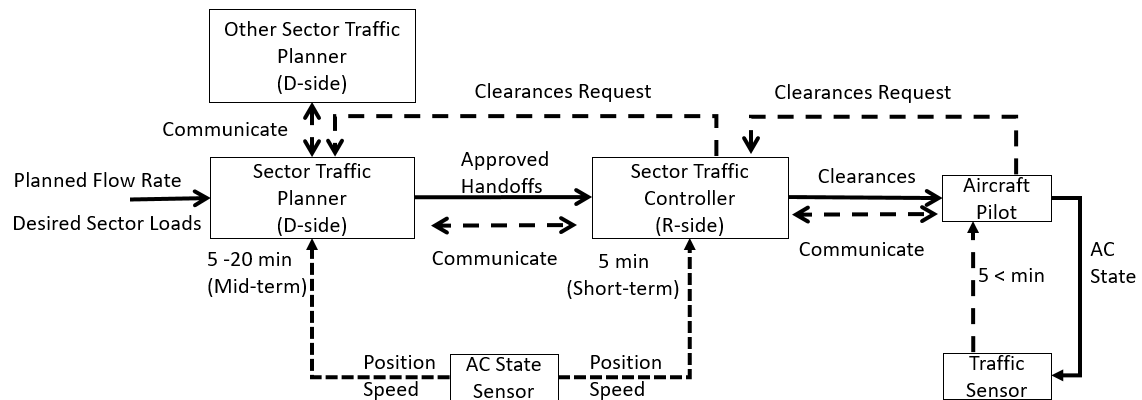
Other Sector Traffic Planner (D-side)

Clearances Request

Clearances Request

Communicate

Planned Flow Rate

Desired Sector Loads

Sector Traffic Planner (D-side)

Approved Handoffs

Sector Traffic Controller (R-side)

Clearances

Aircraft Pilot

Communicate

Communicate

5 -20 min (Mid-term)

5 min (Short-term)

AC State

5 < min

Position Speed

AC State Sensor

Position Speed

Traffic Sensor